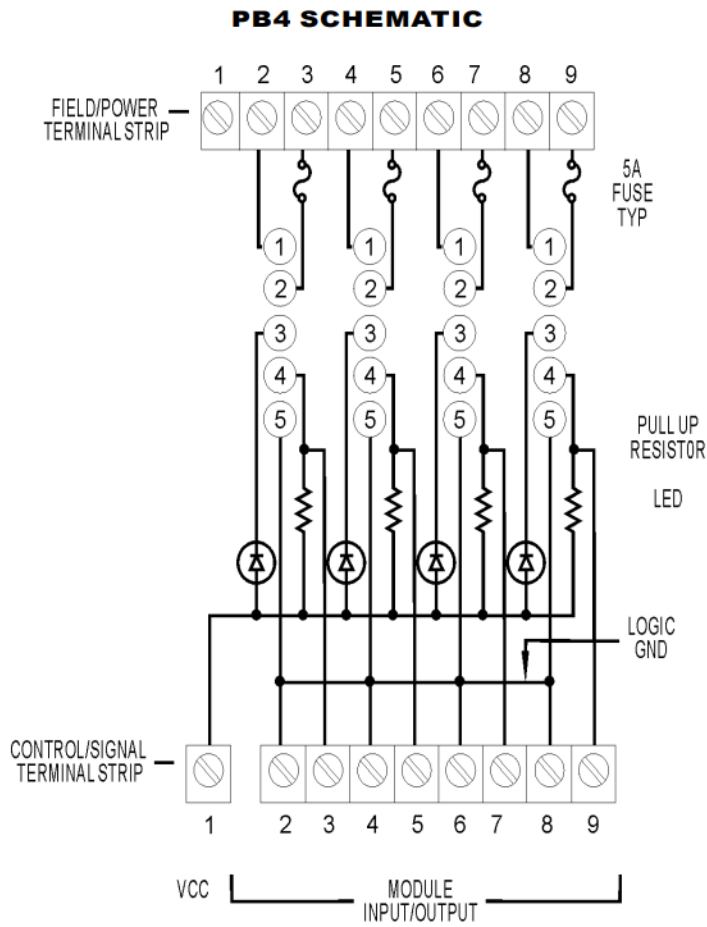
PB4 SCHEMATIC

1 2 3 4 5 6 7 8 9

FIELD/POWER TERMINAL STRIP

5A FUSE TYP

1 2 3 4 5
1 2 3 4 5
1 2 3 4 5
1 2 3 4 5

PULL UP RESIST0R

LED

LOGIC GND

CONTROL/SIGNAL TERMINAL STRIP

1 2 3 4 5 6 7 8 9

VCC

MODULE INPUT/OUTPUT